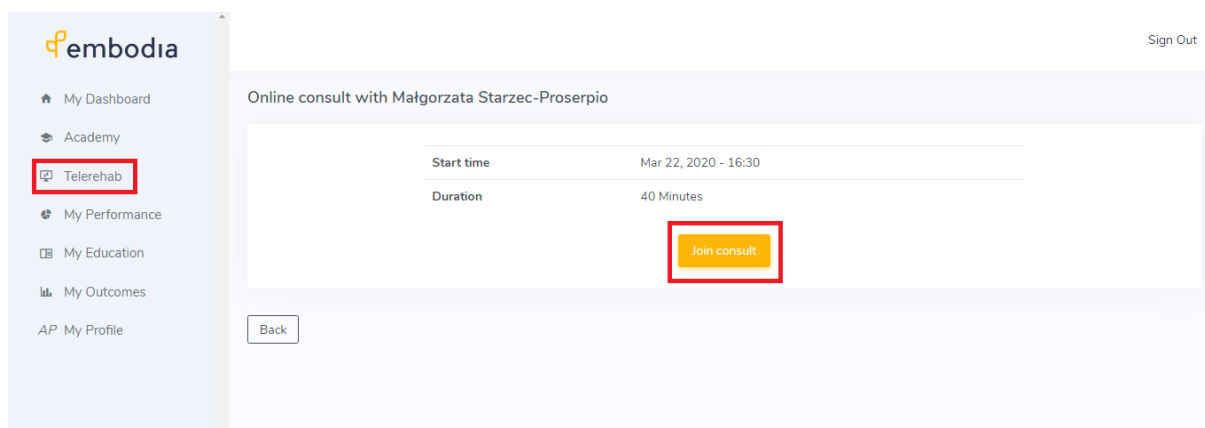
embodia

My Dashboard
Academy
Telerehab
My Performance
My Education
My Outcomes
AP My Profile

Sign Out

Online consult with Małgorzata Starzec-Proserpio

| Start time | Mar 22, 2020 - 16:30 |
|---|---|
| Duration | 40 Minutes |

Join consult

Back